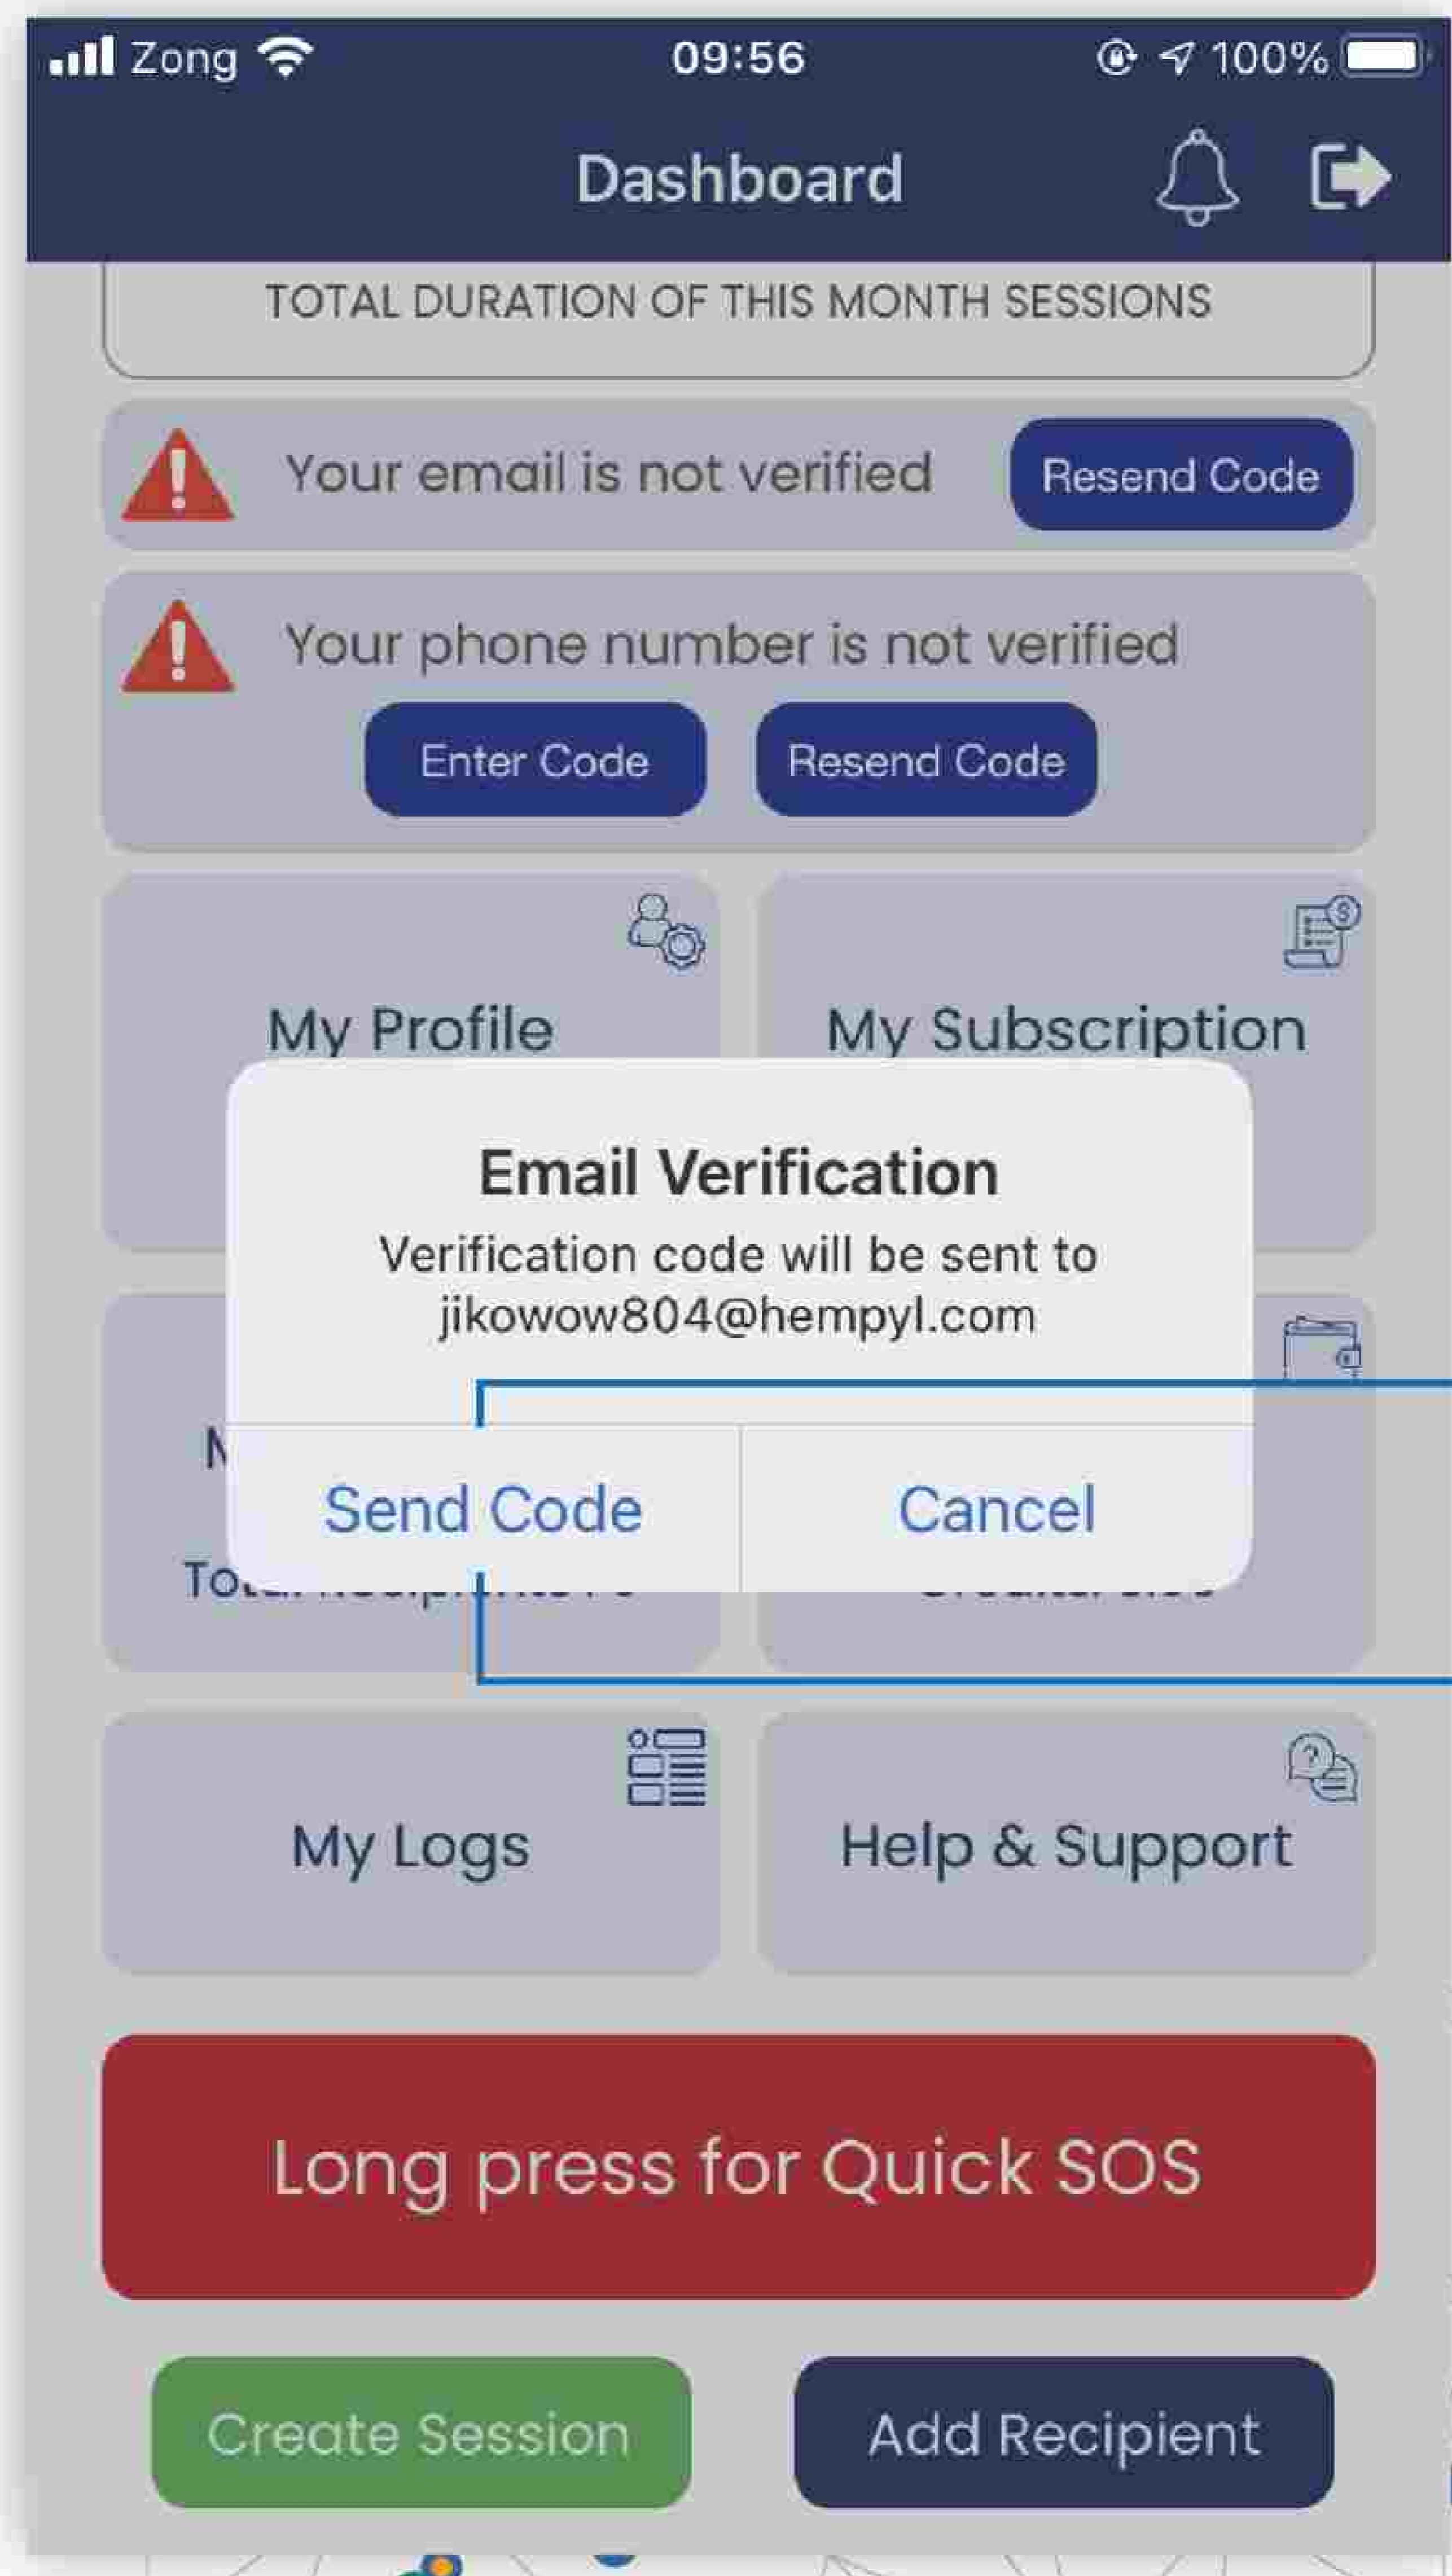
Zong 09:56 100%

Dashboard

TOTAL DURATION OF THIS MONTH SESSIONS

Your email is not verified
Resend Code

Your phone number is not verified
Enter Code
Resend Code

My Profile

My Subscription

M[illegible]

To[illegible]

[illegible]

Email Verification
Verification code will be sent to jikowow804@hempyl.com

Send Code
Cancel

My Logs

Help & Support

Long press for Quick SOS

Create Session

Add Recipient